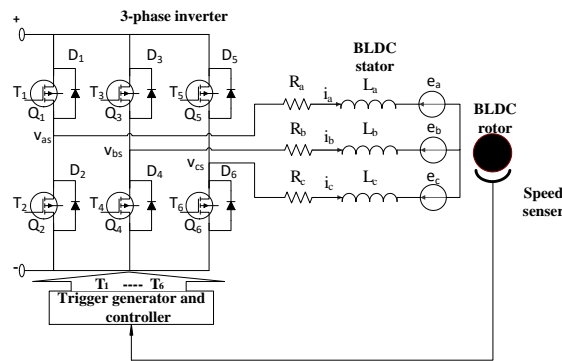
+

3-phase inverter

$D_1$ $D_3$ $D_5$

$T_1$ $Q_1$ $T_3$ $Q_3$ $T_5$ $Q_5$

BLDC stator

$R_a$ $i_a$ $L_a$ $e_a$

BLDC rotor

$v_{as}$

$R_b$ $i_b$ $L_b$ $e_b$

$v_{bs}$

$v_{cs}$

$R_c$ $i_c$ $L_c$ $e_c$

$D_2$ $D_4$ $D_6$

$T_2$ $Q_2$ $T_4$ $Q_4$ $T_6$ $Q_6$

Speed senser

-

$T_1$ ---- $T_6$

Trigger generator and controller